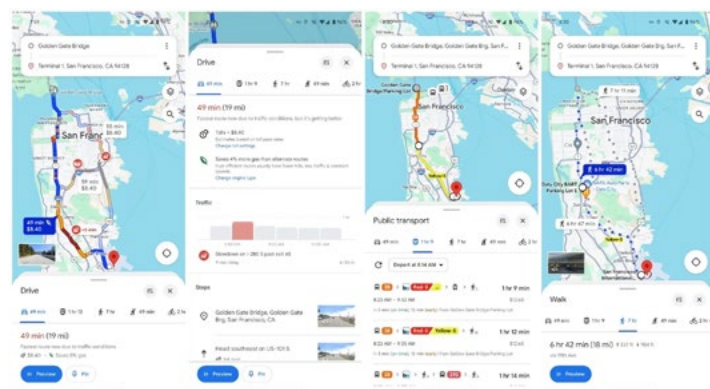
Golden Gate Bridge

Terminal 1, San Francisco, CA 94128

San Francisco

49 min
$8.40

Drive

49 min (19 min)

Preview

Pin

Drive

49 min

49 min (19 min)

Tolls • $8.40

Traffic

Slowdown on I-280 S past exit 45

Stops

Golden Gate Bridge, Golden Gate Brg, San Francisco, CA

Head southeast on US-101 S

Preview

Pin

Golden Gate Bridge, Golden Gate Brg, San F...

Terminal 1, San Francisco, CA 94128

San Francisco

Public transport

Depart at 8:14 AM

1 hr 9 min

1 hr 12 min

1 hr 14 min

Golden Gate Bridge, Golden Gate Brg, San Francisco...

Terminal 1, San Francisco, CA 94128

San Francisco

6 hr 42 min

Walk

6 hr 42 min (18 min)

Preview